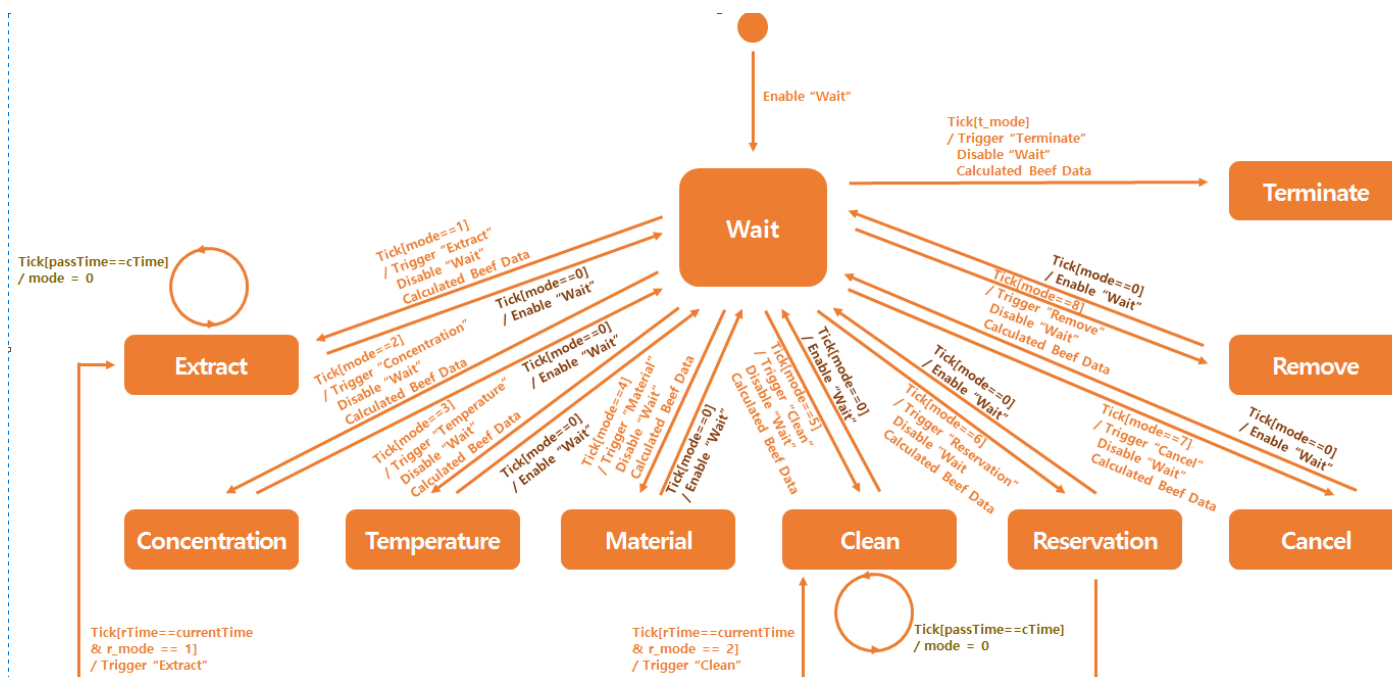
Enable “Wait”

Tick[t_mode]
/ Trigger “Terminate”
Disable “Wait”
Calculated Beef Data

Wait

Terminate

Tick[passTime==cTime]
/ mode = 0

Tick[mode==1]
/ Trigger “Extract”
Disable “Wait”
Calculated Beef Data

Tick[mode==0]
/ Enable “Wait”

Tick[mode==0]
/ Enable “Wait”

Tick[mode==8]
/ Trigger “Remove”
Disable “Wait”
Calculated Beef Data

Extract

Remove

Tick[mode==2]
/ Trigger “Concentration”
Disable “Wait”
Calculated Beef Data

Tick[mode==0]
/ Enable “Wait”

Tick[mode==3]
/ Trigger “Temperature”
Disable “Wait”
Calculated Beef Data

Tick[mode==4]
/ Trigger “Material”
Disable “Wait”
Calculated Beef Data

Tick[mode==0]
/ Enable “Wait”

Tick[mode==0]
/ Enable “Wait”

Tick[mode==5]
/ Trigger “Clean”
Disable “Wait”
Calculated Beef Data

Tick[mode==0]
/ Enable “Wait”

Tick[mode==0]
/ Enable “Wait”

Tick[mode==6]
/ Trigger “Reservation”
Disable “Wait
Calculated Beef Data

Tick[mode==7]
/ Trigger “Cancel”
Disable “Wait”
Calculated Beef Data

Tick[mode==0]
/ Enable “Wait”

Concentration

Temperature

Material

Clean

Reservation

Cancel

Tick[passTime==cTime]
/ mode = 0

Tick[rTime==currentTime
& r_mode == 1]
/ Trigger “Extract”

Tick[rTime==currentTime
& r_mode == 2]
/ Trigger “Clean”